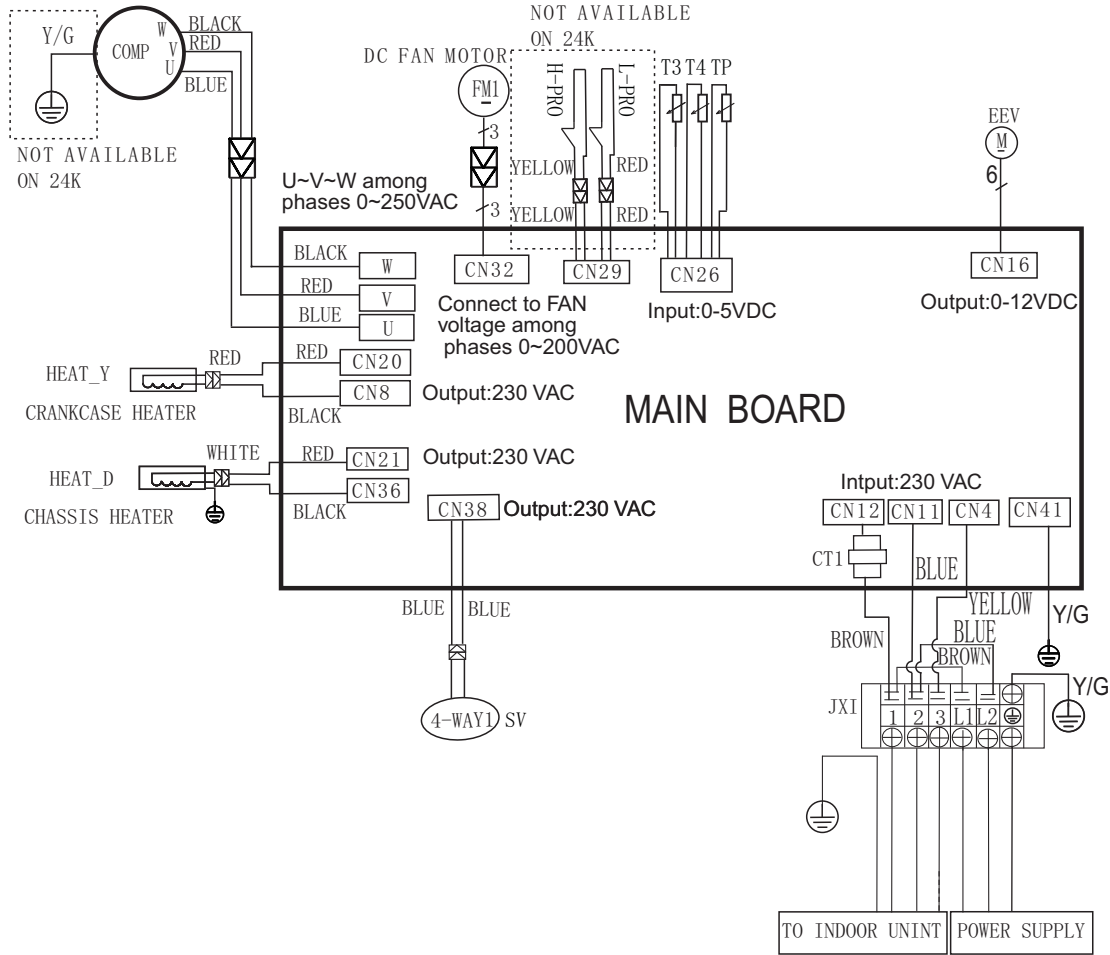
Y/G
COMP
W
V
U
BLACK
RED
BLUE
NOT AVAILABLE ON 24K

NOT AVAILABLE ON 24K
DC FAN MOTOR
FM1
3
3
H-PRO
L-PRO
YELLOW
RED
YELLOW
RED
T3 T4 TP
EEV
M
6

U~V~W among phases 0~250VAC

BLACK
W
RED
V
BLUE
U
CN32
CN29
CN26
CN16
Connect to FAN voltage among phases 0~200VAC
Input:0-5VDC
Output:0-12VDC

HEAT_Y
RED
RED
CN20
CN8
Output:230 VAC
CRANKCASE HEATER
BLACK

MAIN BOARD

HEAT_D
WHITE
RED
CN21
Output:230 VAC
CN36
CHASSIS HEATER
BLACK
CN38
Output:230 VAC

Intput:230 VAC
CN12
CN11
CN4
CN41
CT1
BLUE
YELLOW
Y/G
BLUE
BROWN
BROWN
BLUE
BLUE
JXI
1
2
3
L1
L2
Y/G
4-WAY1
SV

TO INDOOR UNINT
POWER SUPPLY